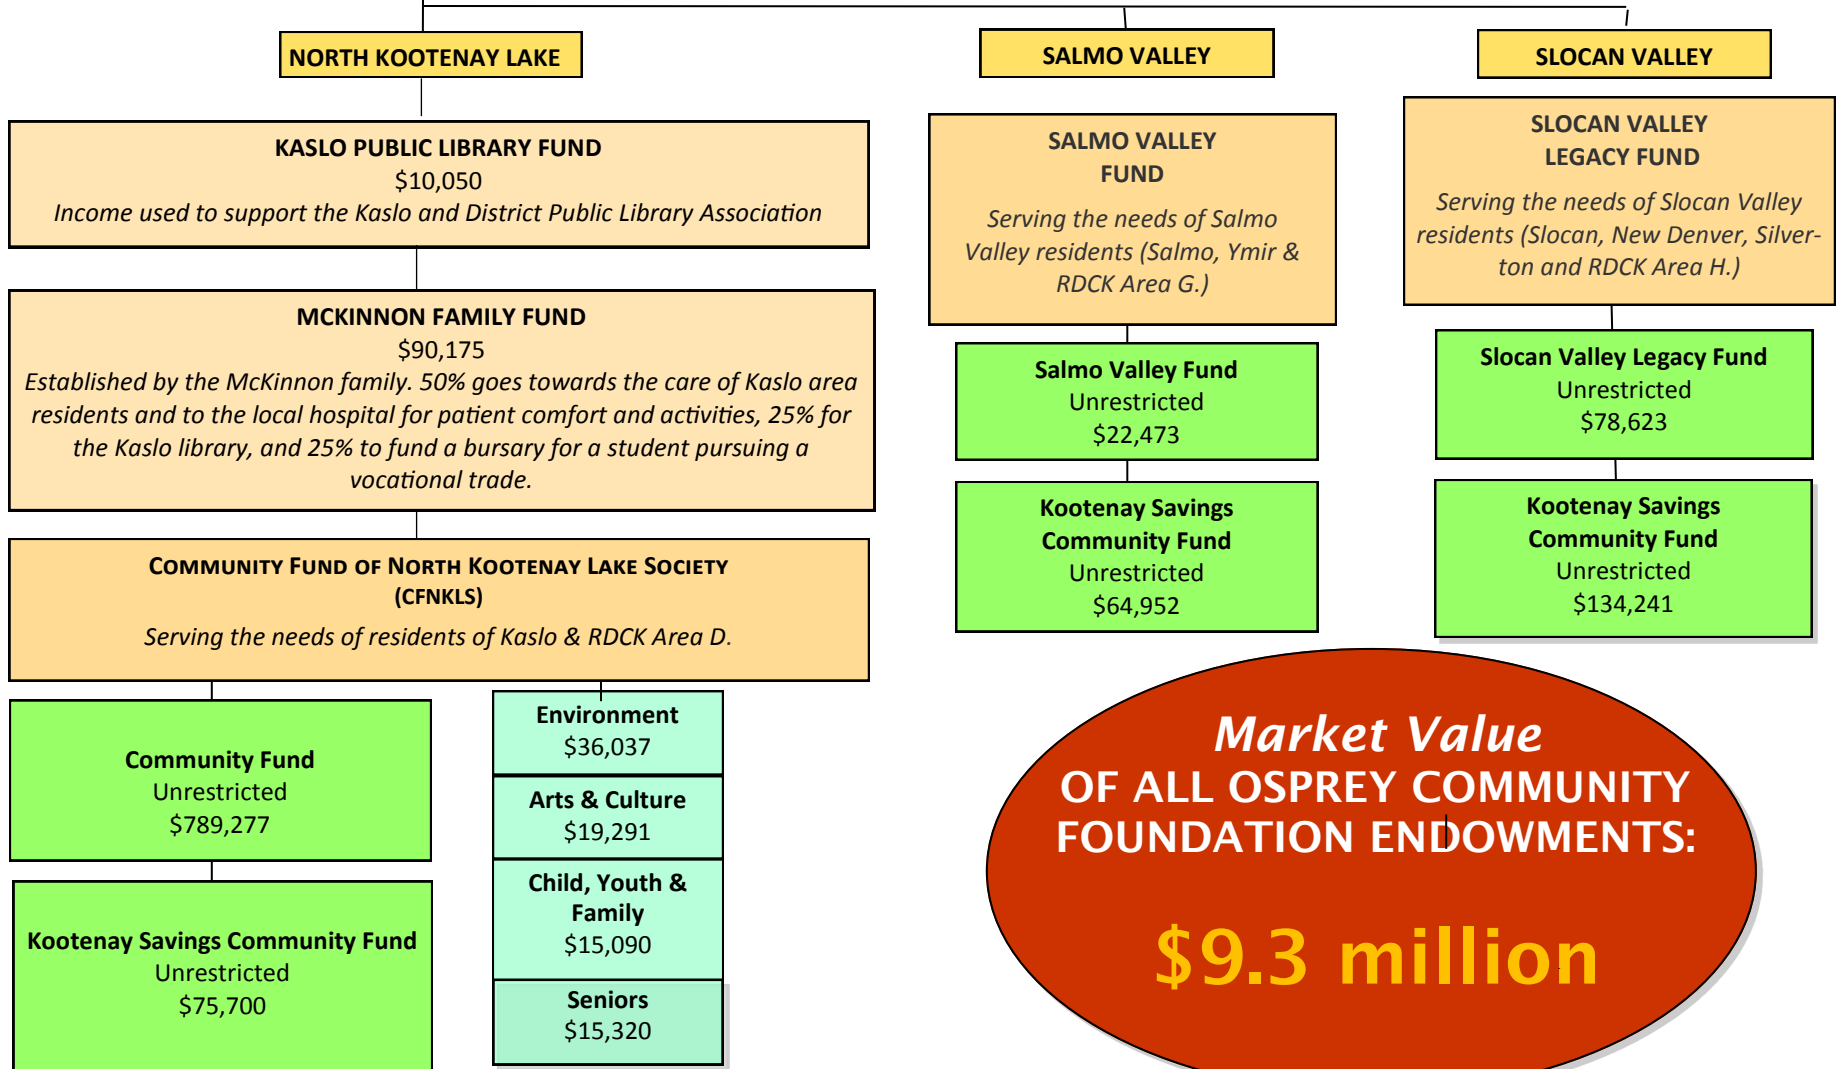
NORTH KOOTENAY LAKE

KASLO PUBLIC LIBRARY FUND
$10,050
Income used to support the Kaslo and District Public Library Association

MCKINNON FAMILY FUND
$90,175
Established by the McKinnon family. 50% goes towards the care of Kaslo area residents and to the local hospital for patient comfort and activities, 25% for the Kaslo library, and 25% to fund a bursary for a student pursuing a vocational trade.

COMMUNITY FUND OF NORTH KOOTENAY LAKE SOCIETY (CFNKLS)
Serving the needs of residents of Kaslo & RDCK Area D.

Community Fund
Unrestricted
$789,277

Kootenay Savings Community Fund
Unrestricted
$75,700

Environment
$36,037

Arts & Culture
$19,291

Child, Youth & Family
$15,090

Seniors
$15,320

SALMO VALLEY

SALMO VALLEY FUND
Serving the needs of Salmo Valley residents (Salmo, Ymir & RDCK Area G.)

Salmo Valley Fund
Unrestricted
$22,473

Kootenay Savings Community Fund
Unrestricted
$64,952

SLOCAN VALLEY

SLOCAN VALLEY LEGACY FUND
Serving the needs of Slocan Valley residents (Slocan, New Denver, Silverton and RDCK Area H.)

Slocan Valley Legacy Fund
Unrestricted
$78,623

Kootenay Savings Community Fund
Unrestricted
$134,241

Market Value
OF ALL OSPREY COMMUNITY FOUNDATION ENDOWMENTS:
$9.3 million